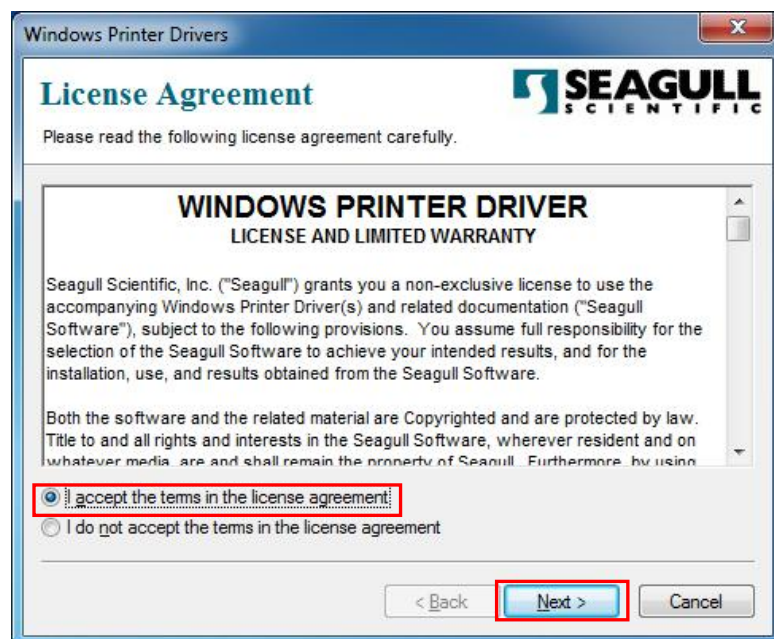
Windows Printer Drivers

License Agreement

SEAGULL SCIENTIFIC

Please read the following license agreement carefully.

WINDOWS PRINTER DRIVER
LICENSE AND LIMITED WARRANTY

Seagull Scientific, Inc. ("Seagull") grants you a non-exclusive license to use the accompanying Windows Printer Driver(s) and related documentation ("Seagull Software"), subject to the following provisions. You assume full responsibility for the selection of the Seagull Software to achieve your intended results, and for the installation, use, and results obtained from the Seagull Software.

Both the software and the related material are Copyrighted and are protected by law. Title to and all rights and interests in the Seagull Software, wherever resident and on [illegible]

I accept the terms in the license agreement

I do not accept the terms in the license agreement

< Back

Next >

Cancel